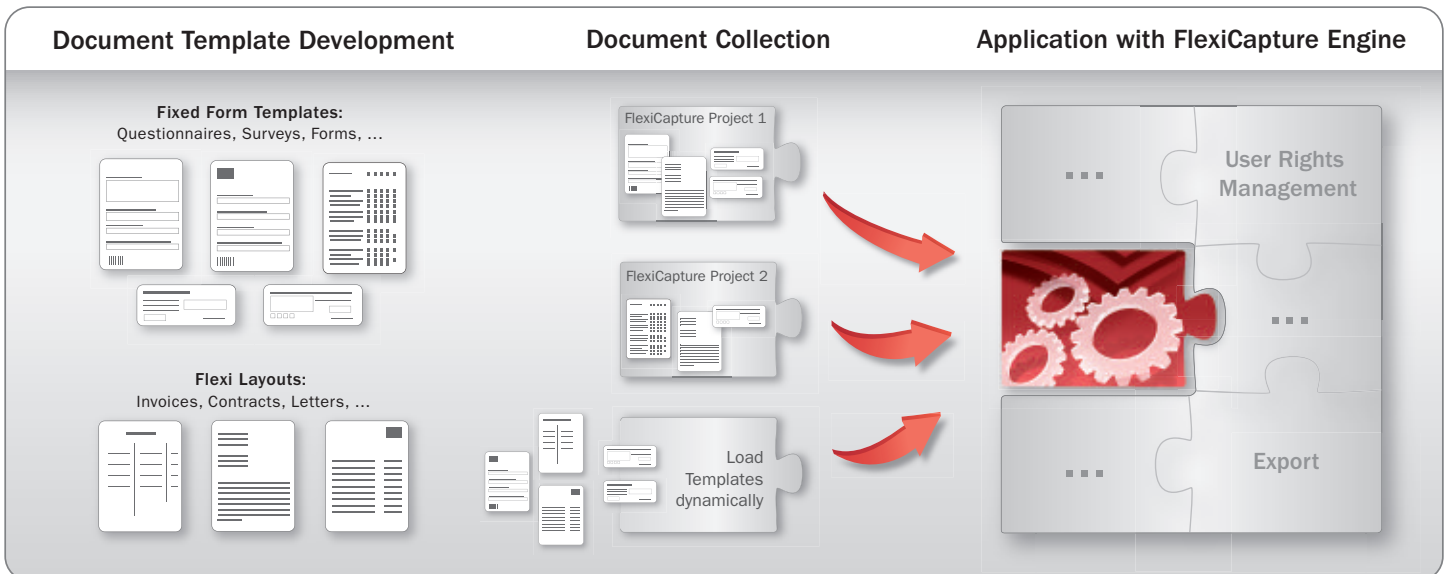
Document Template Development

Fixed Form Templates:
Questionnaires, Surveys, Forms, ...

Flexi Layouts:
Invoices, Contracts, Letters, ...

Document Collection

FlexiCapture Project 1

FlexiCapture Project 2

Load Templates dynamically

Application with FlexiCapture Engine

...

User Rights Management

...

...

Export